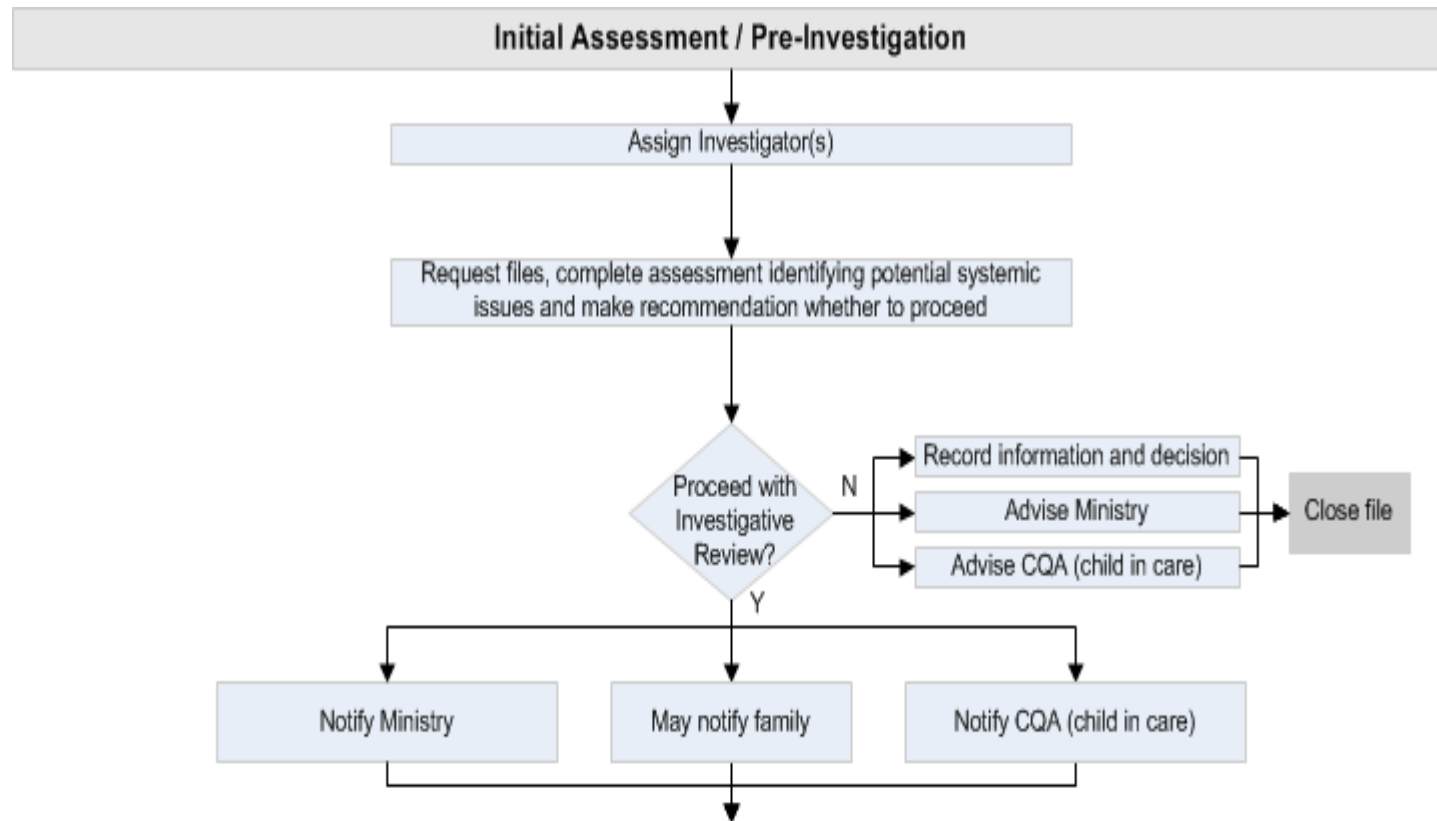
Initial Assessment / Pre-Investigation

Assign Investigator(s)

Request files, complete assessment identifying potential systemic issues and make recommendation whether to proceed

Proceed with Investigative Review?

N

Record information and decision

Advise Ministry

Advise CQA (child in care)

Close file

Y

Notify Ministry

May notify family

Notify CQA (child in care)